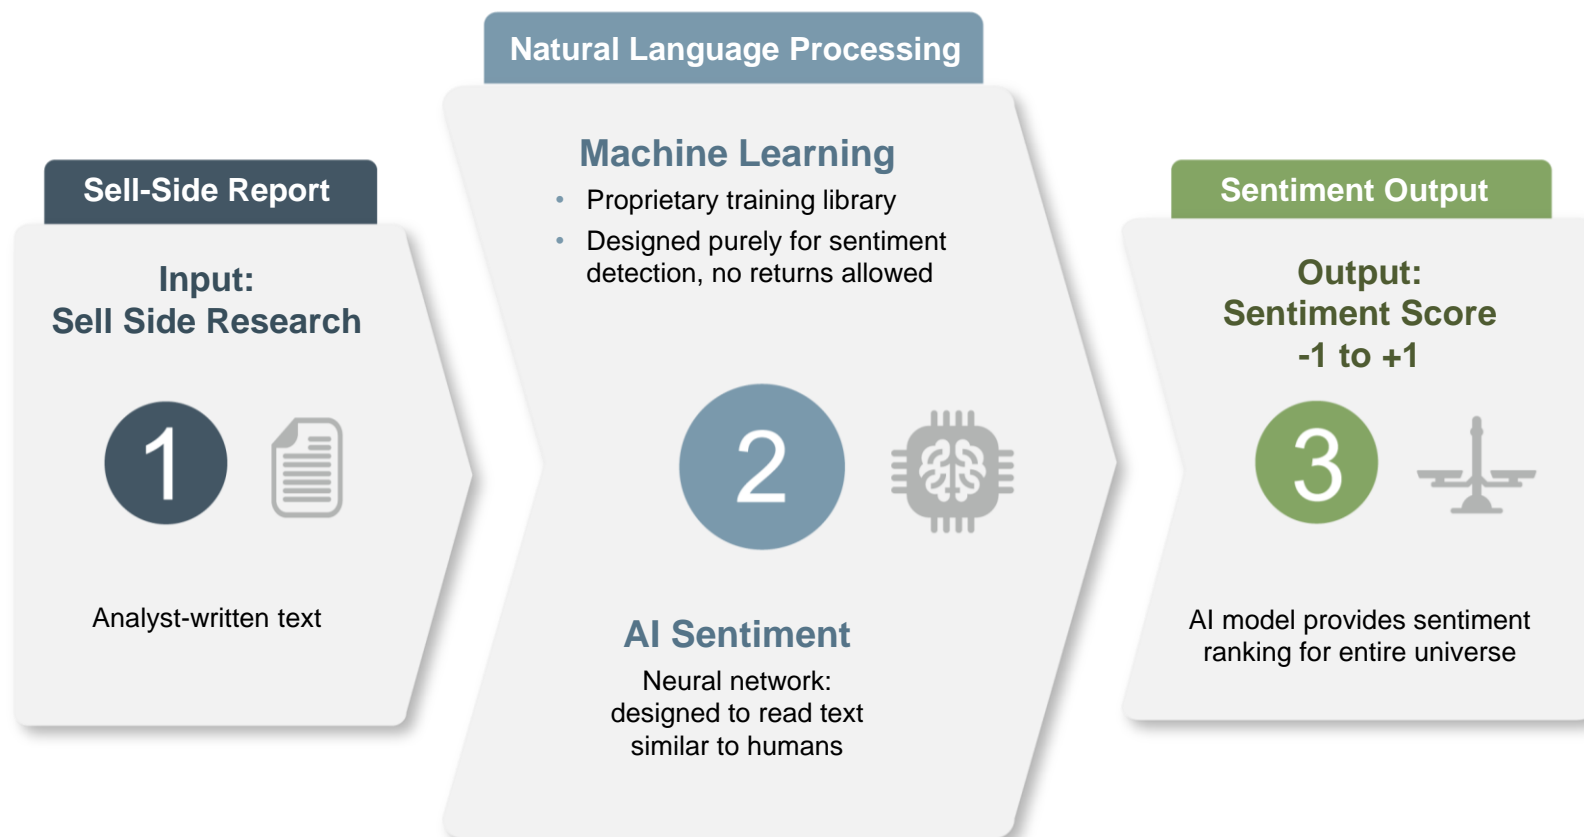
Sell-Side Report

Input:
Sell Side Research

1

Analyst-written text

Natural Language Processing

Machine Learning

- Proprietary training library
- Designed purely for sentiment detection, no returns allowed

2

AI Sentiment

Neural network: designed to read text similar to humans

Sentiment Output

Output:
Sentiment Score
-1 to +1

3

AI model provides sentiment ranking for entire universe